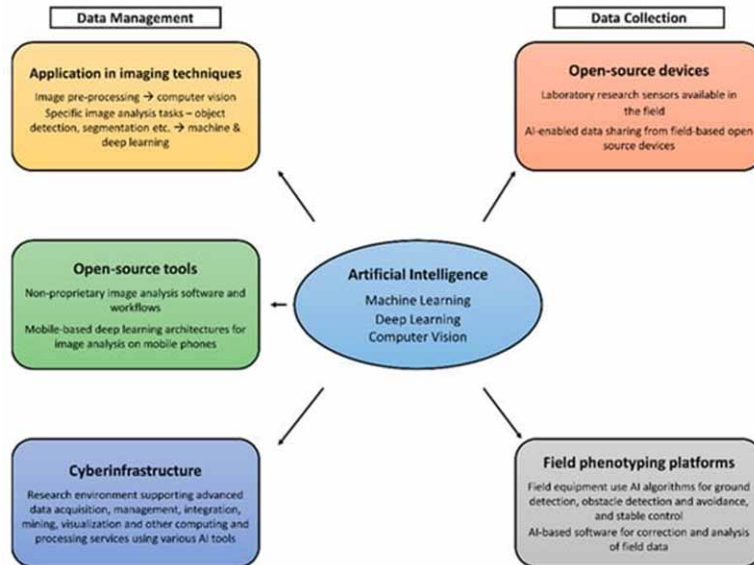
Data Management

Application in imaging techniques

Image pre-processing → computer vision

Specific image analysis tasks – object detection, segmentation etc. → machine & deep learning

Open-source tools

Non-proprietary image analysis software and workflows

Mobile-based deep learning architectures for image analysis on mobile phones

Cyberinfrastructure

Research environment supporting advanced data acquisition, management, integration, mining, visualization and other computing and processing services using various AI tools

Artificial Intelligence

Machine Learning

Deep Learning

Computer Vision

Data Collection

Open-source devices

Laboratory research sensors available in the field

AI-enabled data sharing from field-based open source devices

Field phenotyping platforms

Field equipment use AI algorithms for ground detection, obstacle detection and avoidance, and stable control

AI-based software for correction and analysis of field data